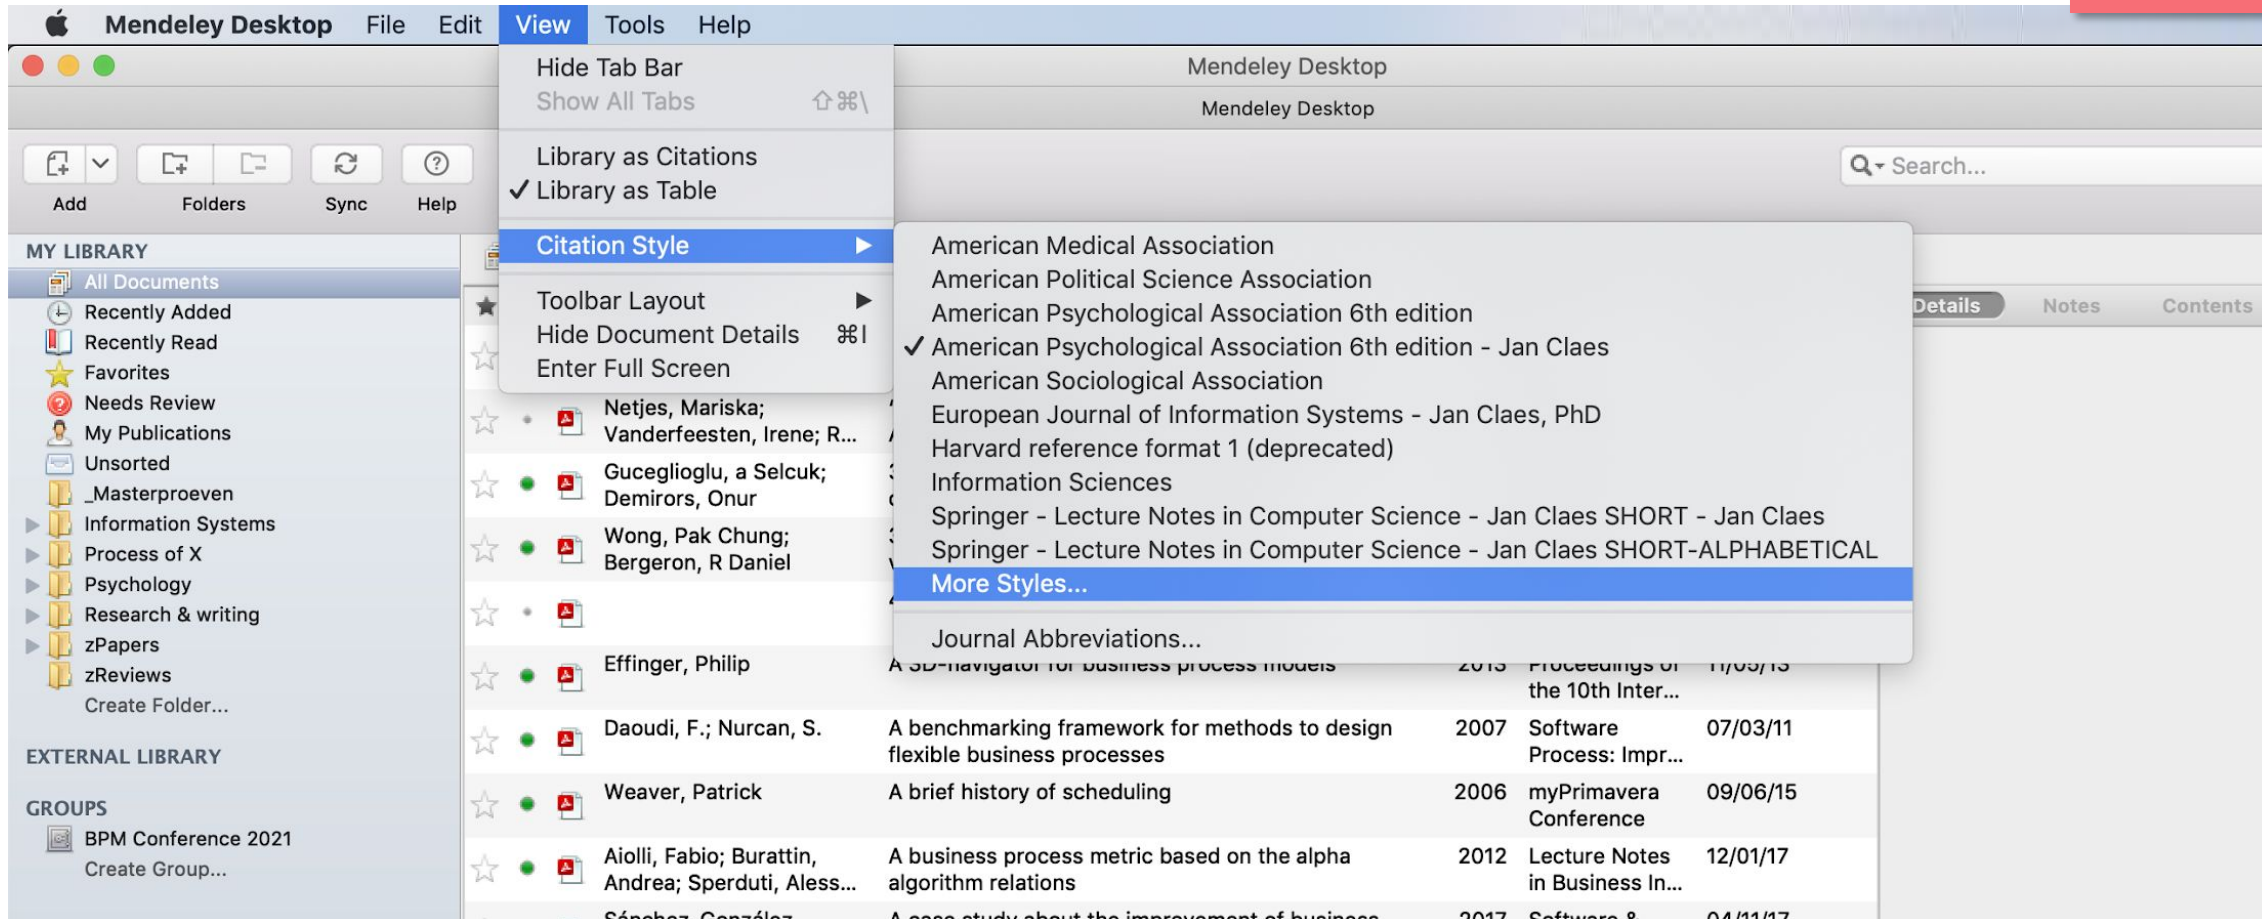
Mendeley Desktop File Edit View Tools Help

Mendeley Desktop
Mendeley Desktop

Add Folders Sync Help

Search...

MY LIBRARY
All Documents
Recently Added
Recently Read
Favorites
Needs Review
My Publications
Unsorted
_Masterproeven
Information Systems
Process of X
Psychology
Research & writing
zPapers
zReviews
Create Folder...

EXTERNAL LIBRARY

GROUPS
BPM Conference 2021
Create Group...

Hide Tab Bar
Show All Tabs ⇧⌘\
Library as Citations
✓ Library as Table
Citation Style ▶
Toolbar Layout ▶
Hide Document Details ⌘I
Enter Full Screen

American Medical Association
American Political Science Association
American Psychological Association 6th edition
✓ American Psychological Association 6th edition - Jan Claes
American Sociological Association
European Journal of Information Systems - Jan Claes, PhD
Harvard reference format 1 (deprecated)
Information Sciences
Springer - Lecture Notes in Computer Science - Jan Claes SHORT - Jan Claes
Springer - Lecture Notes in Computer Science - Jan Claes SHORT-ALPHABETICAL
More Styles...
Journal Abbreviations...

Details Notes Contents

| Authors | Title | Year | Published In | Added |
|---|---|---|---|---|
| Netjes, Mariska; Vanderfeesten, Irene; R... | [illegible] | | | |
| Guceglioglu, a Selcuk; Demirors, Onur | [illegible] | | | |
| Wong, Pak Chung; Bergeron, R Daniel | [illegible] | | | |
| | | | | |
| Effinger, Philip | A 3D-navigator for business process models | 2013 | Proceedings of the 10th Inter... | 11/05/13 |
| Daoudi, F.; Nurcan, S. | A benchmarking framework for methods to design flexible business processes | 2007 | Software Process: Impr... | 07/03/11 |
| Weaver, Patrick | A brief history of scheduling | 2006 | myPrimavera Conference | 09/06/15 |
| Aiolli, Fabio; Burattin, Andrea; Sperduti, Aless... | A business process metric based on the alpha algorithm relations | 2012 | Lecture Notes in Business In... | 12/01/17 |
| Sánchez-González, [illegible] | A case study about the improvement of business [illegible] | 2017 | Software & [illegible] | 04/11/17 |